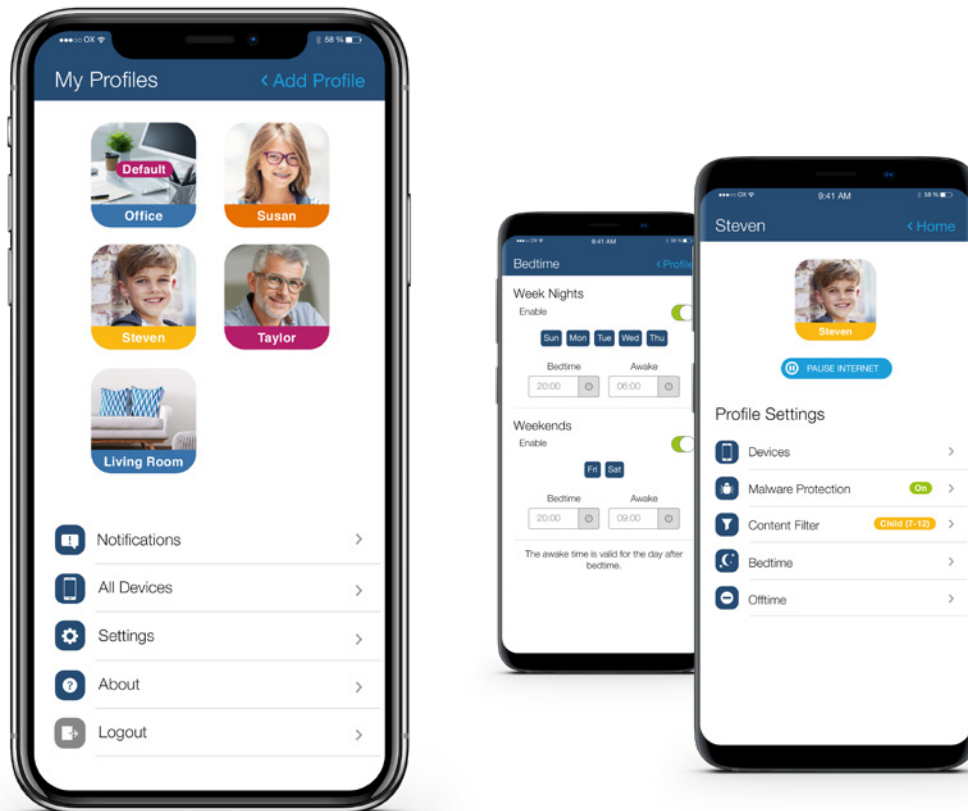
•••○○ OX
58 %

My Profiles
< Add Profile

Default
Office

Susan

Steven

Taylor

Living Room

Notifications >

All Devices >

Settings >

About >

Logout >

•••○○ OX
9:41 AM
58 %

Bedtime
< Profile

Week Nights
Enable

Sun Mon Tue Wed Thu

Bedtime
Awake

20:00
06:00

Weekends
Enable

Fri Sat

Bedtime
Awake

20:00
09:00

The awake time is valid for the day after bedtime.

•••○○ OX
9:41 AM
58 %

Steven
< Home

Steven

PAUSE INTERNET

Profile Settings

Devices >

Malware Protection On >

Content Filter Child (7-12) >

Bedtime >

Offtime >